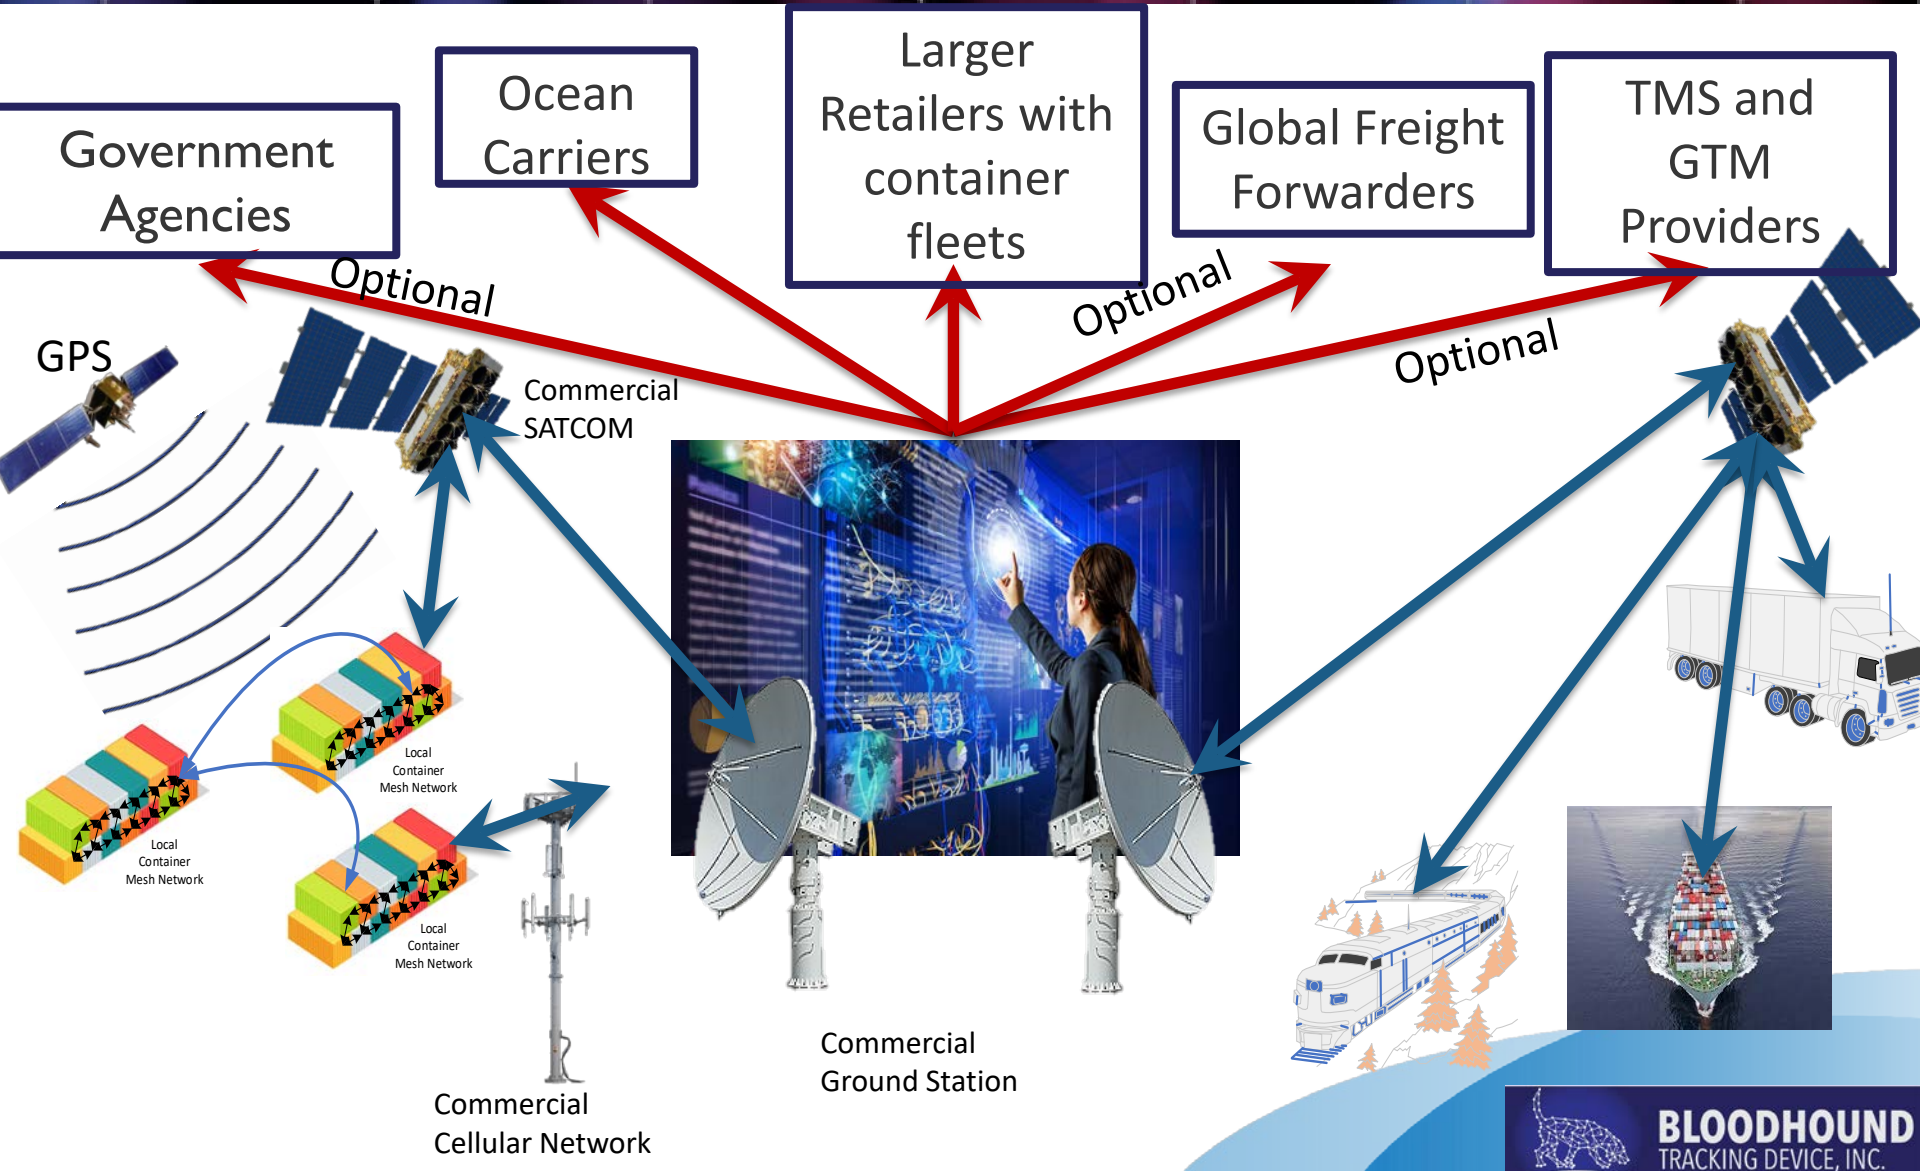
Government Agencies

Ocean Carriers

Larger Retailers with container fleets

Global Freight Forwarders

TMS and GTM Providers

Optional

Optional

Optional

GPS

Commercial SATCOM

Local Container Mesh Network

Local Container Mesh Network

Local Container Mesh Network

Commercial Cellular Network

Commercial Ground Station

BLOODHOUND TRACKING DEVICE, INC.